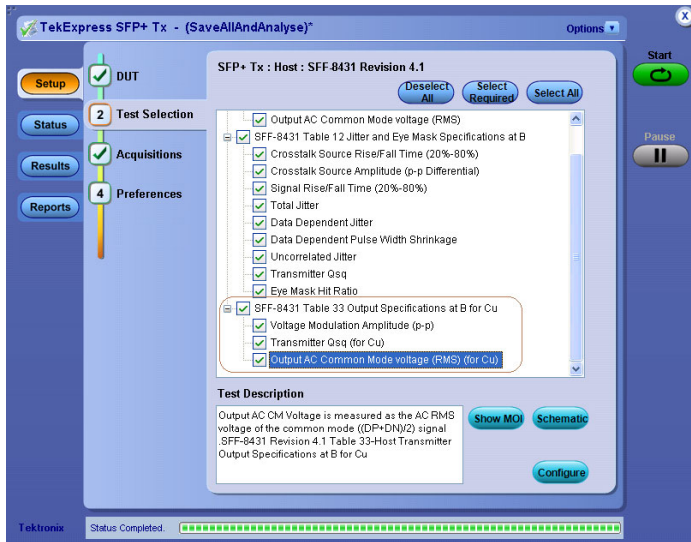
TekExpress SFP+ Tx - (SaveAllAndAnalyse)*

Options

Start

Pause

Setup

Status

Results

Reports

DUT

2 Test Selection

Acquisitions

4 Preferences

SFP+ Tx : Host : SFF-8431 Revision 4.1

Deselect All

Select Required

Select All

Output AC Common Mode voltage (RMS)

SFF-8431 Table 12 Jitter and Eye Mask Specifications at B

Crosstalk Source Rise/Fall Time (20%-80%)

Crosstalk Source Amplitude (p-p Differential)

Signal Rise/Fall Time (20%-80%)

Total Jitter

Data Dependent Jitter

Data Dependent Pulse Width Shrinkage

Uncorrelated Jitter

Transmitter Qsq

Eye Mask Hit Ratio

SFF-8431 Table 33 Output Specifications at B for Cu

Voltage Modulation Amplitude (p-p)

Transmitter Qsq (for Cu)

Output AC Common Mode voltage (RMS) (for Cu)

Test Description

Output AC CM Voltage is measured as the AC RMS voltage of the common mode ((DP+DN)/2) signal .SFF-8431 Revision 4.1 Table 33-Host Transmitter Output Specifications at B for Cu

Show MOI

Schematic

Configure

Tektronix

Status Completed.